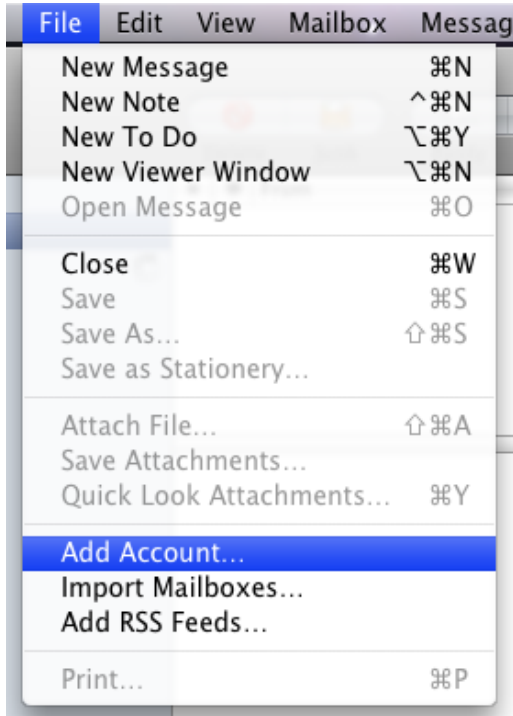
File Edit View Mailbox Messag

New Message ⌘N
New Note ^⌘N
New To Do ⌥⌘Y
New Viewer Window ⌥⌘N
Open Message ⌘O

Close ⌘W
Save ⌘S
Save As… ⇧⌘S
Save as Stationery…

Attach File… ⇧⌘A
Save Attachments…
Quick Look Attachments… ⌘Y

Add Account…
Import Mailboxes…
Add RSS Feeds…

Print… ⌘P